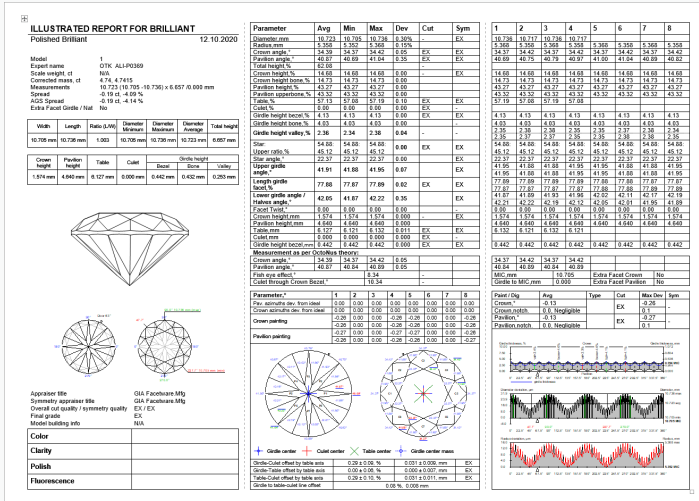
ILLUSTRATED REPORT FOR BRILLIANT

Polished Brilliant 12 10 2020

Model 1
Expert name OTK ALI-P0369
Scale weight, ct N/A
Corrected mass, ct 4.74; 4.7415
Measurements 10.723 (10.705 - 10.736) x 6.657 /0.000 mm
Spread -0.19 ct, -4.09 %
AGS Spread -0.19 ct, -4.14 %
Extra Facet Girdle / Nat No

| Width | Length | Ratio (L/W) | Diameter Minimum | Diameter Maximum | Diameter Average | Total height |
|---|---|---|---|---|---|---|
| 10.705 mm | 10.736 mm | 1.003 | 10.705 mm | 10.736 mm | 10.723 mm | 6.657 mm |

| Crown height | Pavilion height | Table | Culet | Girdle height Bezel | Bone | Valley |
|---|---|---|---|---|---|---|
| 1.574 mm | 4.640 mm | 6.127 mm | 0.000 mm | 0.442 mm | 0.432 mm | 0.253 mm |

Appraiser title GIA Facetware.Mfg
Symmetry appraiser title GIA Facetware.Mfg
Overall cut quality / symmetry quality EX / EX
Final grade EX
Model building info N/A

Color

Clarity

Polish

Fluorescence

| Parameter | Avg | Min | Max | Dev | Cut | Sym |
|---|---|---|---|---|---|---|
| Diameter,mm | 10.723 | 10.705 | 10.736 | 0.30% | | EX |
| Radius,mm | 5.358 | 5.352 | 5.368 | 0.15% | | |
| Crown angle,° | 34.39 | 34.37 | 34.42 | 0.05 | EX | EX |
| Pavilion angle,° | 40.87 | 40.69 | 41.04 | 0.35 | EX | EX |
| Total height,% | 62.08 | | | | | |
| Crown height,% | 14.68 | 14.68 | 14.68 | 0.00 | - | EX |
| Crown height bone,% | 14.73 | 14.73 | 14.73 | 0.00 | | |
| Pavilion height,% | 43.27 | 43.27 | 43.27 | 0.00 | | |
| Pavilion upperbone,% | 43.32 | 43.32 | 43.32 | 0.00 | | |
| Table,% | 57.13 | 57.08 | 57.19 | 0.10 | EX | EX |
| Culet,% | 0.00 | 0.00 | 0.00 | 0.00 | EX | |
| Girdle height bezel,% | 4.13 | 4.13 | 4.13 | 0.00 | EX | EX |
| Girdle height bone,% | 4.03 | 4.03 | 4.03 | 0.00 | | |
| Girdle height valley,% | 2.36 | 2.34 | 2.38 | 0.04 | - | - |
| Star,% | 54.88 | 54.88 | 54.88 | 0.00 | EX | EX |
| Upper ratio,% | 45.12 | 45.12 | 45.12 | | | |
| Star angle,° | 22.37 | 22.37 | 22.37 | 0.00 | | EX |
| Upper girdle angle,° | 41.91 | 41.88 | 41.95 | 0.07 | | EX |
| Length girdle facet,% | 77.88 | 77.87 | 77.89 | 0.02 | EX | EX |
| Lower girdle angle / Halves angle,° | 42.05 | 41.87 | 42.22 | 0.35 | | EX |
| Facet Twist,° | 0.00 | 0.00 | 0.00 | 0.00 | | |
| Crown height,mm | 1.574 | 1.574 | 1.574 | 0.000 | - | EX |
| Pavilion height,mm | 4.640 | 4.640 | 4.640 | 0.000 | | |
| Table,mm | 6.127 | 6.121 | 6.132 | 0.011 | EX | EX |
| Culet,mm | 0.000 | 0.000 | 0.000 | 0.000 | EX | |
| Girdle height bezel,mm | 0.442 | 0.442 | 0.442 | 0.000 | EX | EX |

| 1 | 2 | 3 | 4 | 5 | 6 | 7 | 8 |
|---|---|---|---|---|---|---|---|
| 10.736 | 10.717 | 10.736 | 10.717 | | | | |
| 5.368 | 5.358 | 5.368 | 5.358 | 5.358 | 5.368 | 5.358 | 5.352 |
| 34.37 | 34.42 | 34.37 | 34.42 | 34.37 | 34.42 | 34.37 | 34.42 |
| 40.69 | 40.75 | 40.79 | 40.97 | 41.00 | 41.04 | 40.89 | 40.82 |
| 14.68 | 14.68 | 14.68 | 14.68 | 14.68 | 14.68 | 14.68 | 14.68 |
| 14.73 | 14.73 | 14.73 | 14.73 | 14.73 | 14.73 | 14.73 | 14.73 |
| 43.27 | 43.27 | 43.27 | 43.27 | 43.27 | 43.27 | 43.27 | 43.27 |
| 43.32 | 43.32 | 43.32 | 43.32 | 43.32 | 43.32 | 43.32 | 43.32 |
| 57.19 | 57.08 | 57.19 | 57.08 | | | | |
| 4.13 | 4.13 | 4.13 | 4.13 | 4.13 | 4.13 | 4.13 | 4.13 |
| 4.03 | 4.03 | 4.03 | 4.03 | 4.03 | 4.03 | 4.03 | 4.03 |
| 2.35 | 2.38 | 2.38 | 2.35 | 2.35 | 2.37 | 2.38 | 2.34 |
| 2.35 | 2.37 | 2.37 | 2.35 | 2.35 | 2.38 | 2.38 | 2.35 |
| 54.88 | 54.88 | 54.88 | 54.88 | 54.88 | 54.88 | 54.88 | 54.88 |
| 45.12 | 45.12 | 45.12 | 45.12 | 45.12 | 45.12 | 45.12 | 45.12 |
| 22.37 | 22.37 | 22.37 | 22.37 | 22.37 | 22.37 | 22.37 | 22.37 |
| 41.88 | 41.88 | 41.88 | 41.95 | 41.88 | 41.88 | 41.88 | 41.95 |
| 41.95 | 41.88 | 41.88 | 41.95 | 41.95 | 41.88 | 41.88 | 41.95 |
| 77.89 | 77.89 | 77.89 | 77.87 | 77.89 | 77.87 | 77.87 | 77.87 |
| 77.87 | 77.87 | 77.87 | 77.87 | 77.88 | 77.88 | 77.89 | 77.89 |
| 41.87 | 41.89 | 41.93 | 41.96 | 42.02 | 42.11 | 42.19 | 42.19 |
| 42.21 | 42.22 | 42.19 | 42.12 | 42.05 | 42.01 | 41.95 | 41.89 |
| 0.00 | 0.00 | 0.00 | 0.00 | 0.00 | 0.00 | 0.00 | 0.00 |
| 1.574 | 1.574 | 1.574 | 1.574 | 1.574 | 1.574 | 1.574 | 1.574 |
| 4.640 | 4.640 | 4.640 | 4.640 | 4.640 | 4.640 | 4.640 | 4.640 |
| 6.132 | 6.121 | 6.132 | 6.121 | | | | |
| 0.442 | 0.442 | 0.442 | 0.442 | 0.442 | 0.442 | 0.442 | 0.442 |

Measurement as per OctoNus theory:

| | | | | | |
|---|---|---|---|---|---|
| Crown angle,° | 34.39 | 34.37 | 34.42 | 0.05 | |
| Pavilion angle,° | 40.87 | 40.84 | 40.89 | 0.05 | |
| Fish eye effect,° | | | 8.34 | | - |
| Culet through Crown Bezel,° | | | 10.34 | | - |

| 34.37 | 34.42 | 34.37 | 34.42 |
|---|---|---|---|
| 40.84 | 40.89 | 40.84 | 40.89 |

| MIC,mm | | 10.705 | Extra Facet Crown | No |
|---|---|---|---|---|
| Girdle to MIC,mm | | 0.000 | Extra Facet Pavilion | No |

| Parameter,° | 1 | 2 | 3 | 4 | 5 | 6 | 7 | 8 |
|---|---|---|---|---|---|---|---|---|
| Pav. azimuths dev. from ideal | 0.00 | 0.00 | 0.00 | 0.00 | 0.00 | 0.00 | 0.00 | 0.00 |
| Crown azimuths dev. from ideal | 0.00 | 0.00 | 0.00 | 0.00 | 0.00 | 0.00 | 0.00 | 0.00 |
| Crown painting | -0.26 | 0.00 | -0.26 | 0.00 | -0.26 | 0.00 | -0.26 | 0.00 |
| | -0.26 | 0.00 | -0.26 | 0.00 | -0.26 | 0.00 | -0.26 | 0.00 |
| Pavilion painting | -0.27 | 0.00 | -0.27 | 0.00 | -0.27 | 0.00 | -0.27 | 0.00 |
| | -0.27 | 0.00 | -0.27 | 0.00 | -0.27 | 0.00 | -0.27 | 0.00 |

| Paint / Dig | Avg | Type | Cut | Max Dev | Sym |
|---|---|---|---|---|---|
| Crown,° | -0.13 | | EX | -0.26 | |
| Crown,notch | 0.0, Negligible | | | 0.1 | |
| Pavilion,° | -0.13 | | EX | -0.27 | |
| Pavilion,notch | 0.0, Negligible | | | 0.1 | |

Girdle center Culet center Table center Girdle center mass

| | | |
|---|---|---|
| Girdle-Culet offset by table axis | 0.29 ± 0.06 % | 0.031 ± 0.006 mm EX |
| Girdle-Table offset by table axis | 0.00 ± 0.06 % | 0.000 ± 0.007 mm EX |
| Table-Culet offset by table axis | 0.29 ± 0.10 % | 0.031 ± 0.011 mm EX |
| Girdle to table-culet line offset | 0.08 %, 0.008 mm | |